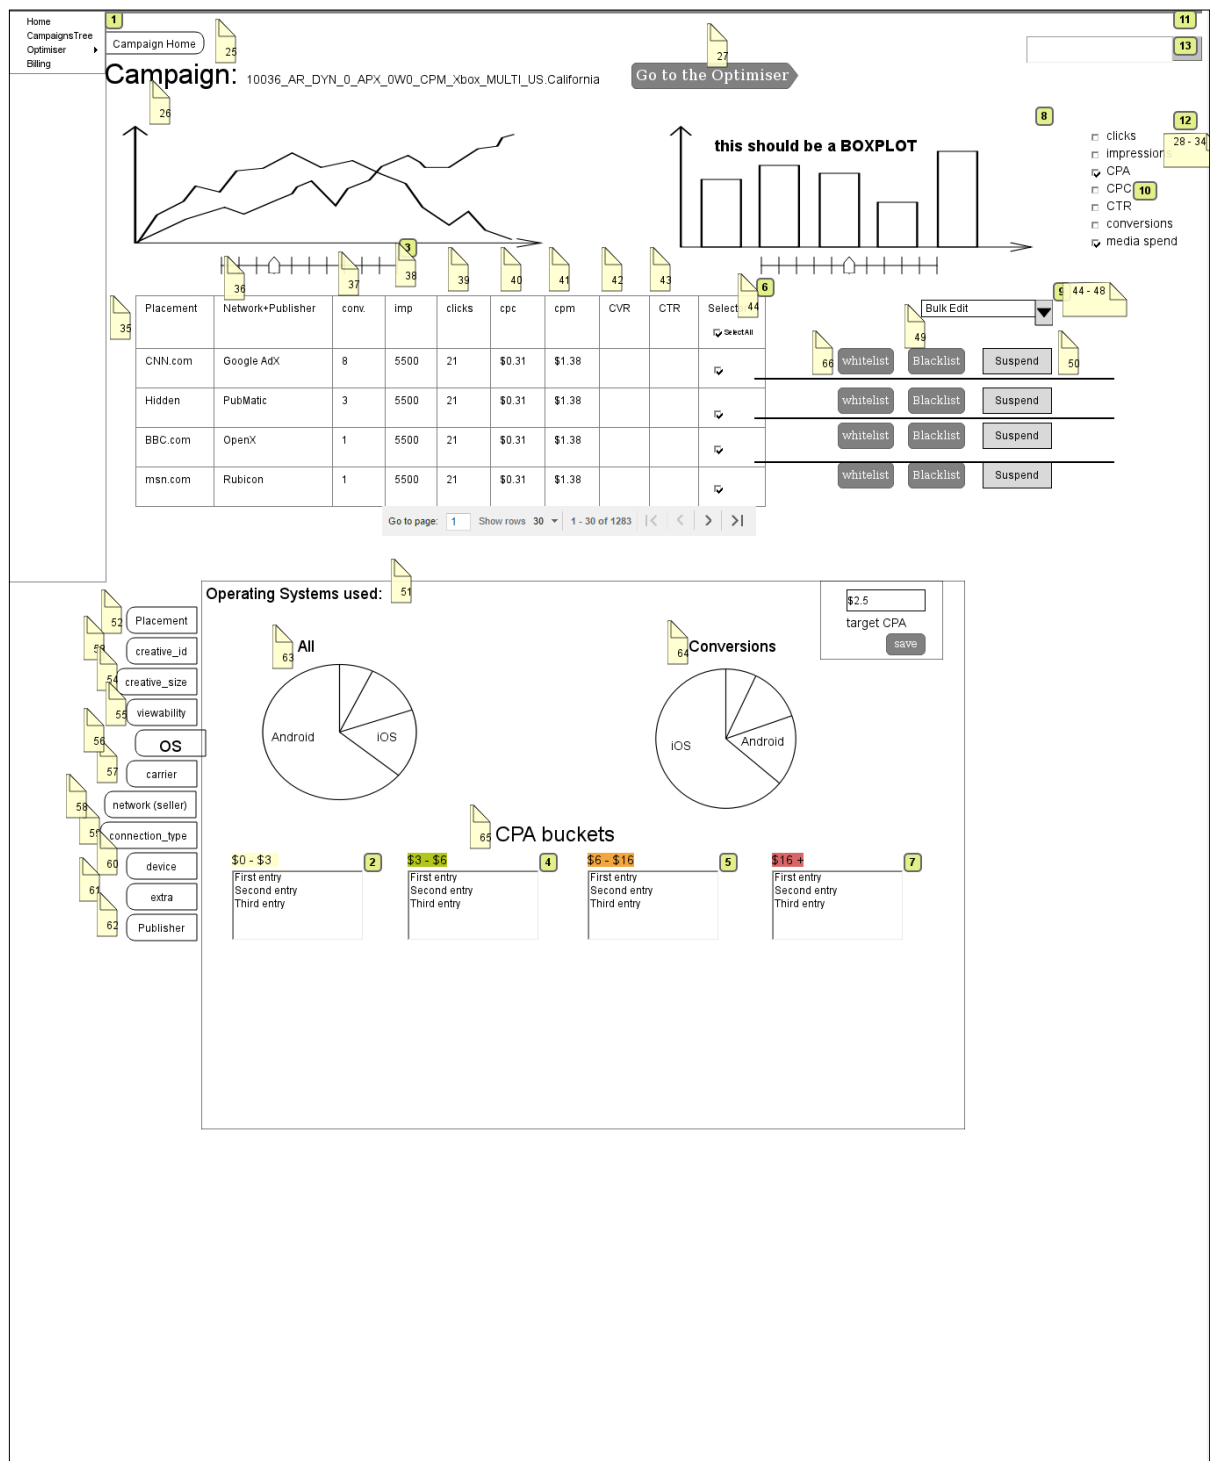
Home
CampaignsTree
Optimiser
Billing

1

Campaign Home 25

11

13

Campaign: 10036_AR_DYN_0_APX_0W0_CPM_Xbox_MULTI_US.California

27
Go to the Optimiser

26

8

12

this should be a BOXPLOT

clicks
impressions
CPA
CPC 10
CTR
conversions
media spend

28 - 34

3

36 37 38 39 40 41 42 43 44 6

35

| Placement | Network+Publisher | conv. | imp | clicks | cpc | cpm | CVR | CTR | Select SelectAll |
|---|---|---|---|---|---|---|---|---|---|
| CNN.com | Google AdX | 8 | 5500 | 21 | \$0.31 | \$1.38 | | | |
| Hidden | PubMatic | 3 | 5500 | 21 | \$0.31 | \$1.38 | | | |
| BBC.com | OpenX | 1 | 5500 | 21 | \$0.31 | \$1.38 | | | |
| msn.com | Rubicon | 1 | 5500 | 21 | \$0.31 | \$1.38 | | | |

Go to page: 1 Show rows 30 1 - 30 of 1283

9 44 - 48

Bulk Edit

49

66 whitelist Blacklist Suspend 50
whitelist Blacklist Suspend
whitelist Blacklist Suspend
whitelist Blacklist Suspend

Operating Systems used: 51

\$2.5
target CPA
save

52 Placement
53 creative_id
54 creative_size
55 viewability
56 OS
57 carrier
58 network (seller)
59 connection_type
60 device
61 extra
62 Publisher

63 All
Android
iOS

64 Conversions
iOS
Android

65 CPA buckets

\$0 - \$3 2
First entry
Second entry
Third entry

\$3 - \$6 4
First entry
Second entry
Third entry

\$6 - \$16 5
First entry
Second entry
Third entry

\$16 + 7
First entry
Second entry
Third entry